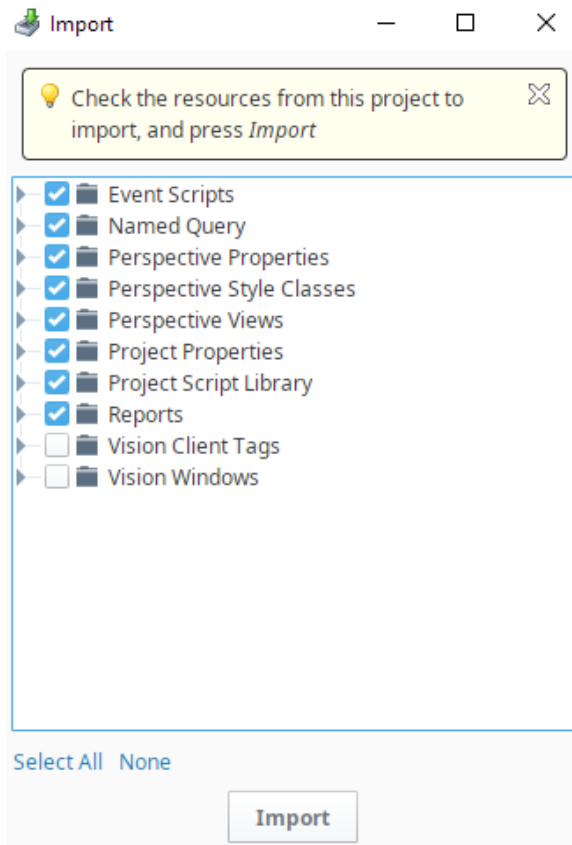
Import

Check the resources from this project to import, and press *Import*

Event Scripts
Named Query
Perspective Properties
Perspective Style Classes
Perspective Views
Project Properties
Project Script Library
Reports
Vision Client Tags
Vision Windows

Select All None

Import